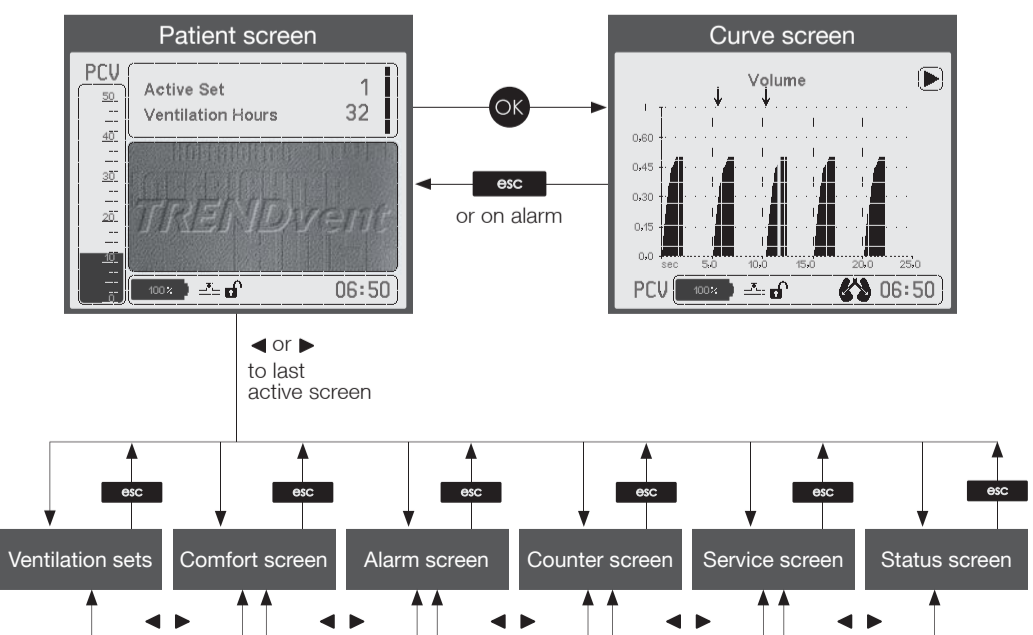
Patient screen

PCV

50
40
30
20
10
0

Active Set 1
Ventilation Hours 32

TRENDvent

100% 06:50

OK

Curve screen

Volume

0.60
0.45
0.30
0.15
0.0
sec 5.0 10.0 15.0 20.0 25.0

PCV 100% 06:50

esc
or on alarm

◀ or ▶
to last
active screen

esc esc esc esc esc esc

Ventilation sets
Comfort screen
Alarm screen
Counter screen
Service screen
Status screen

◀ ▶ ◀ ▶ ◀ ▶ ◀ ▶ ◀ ▶